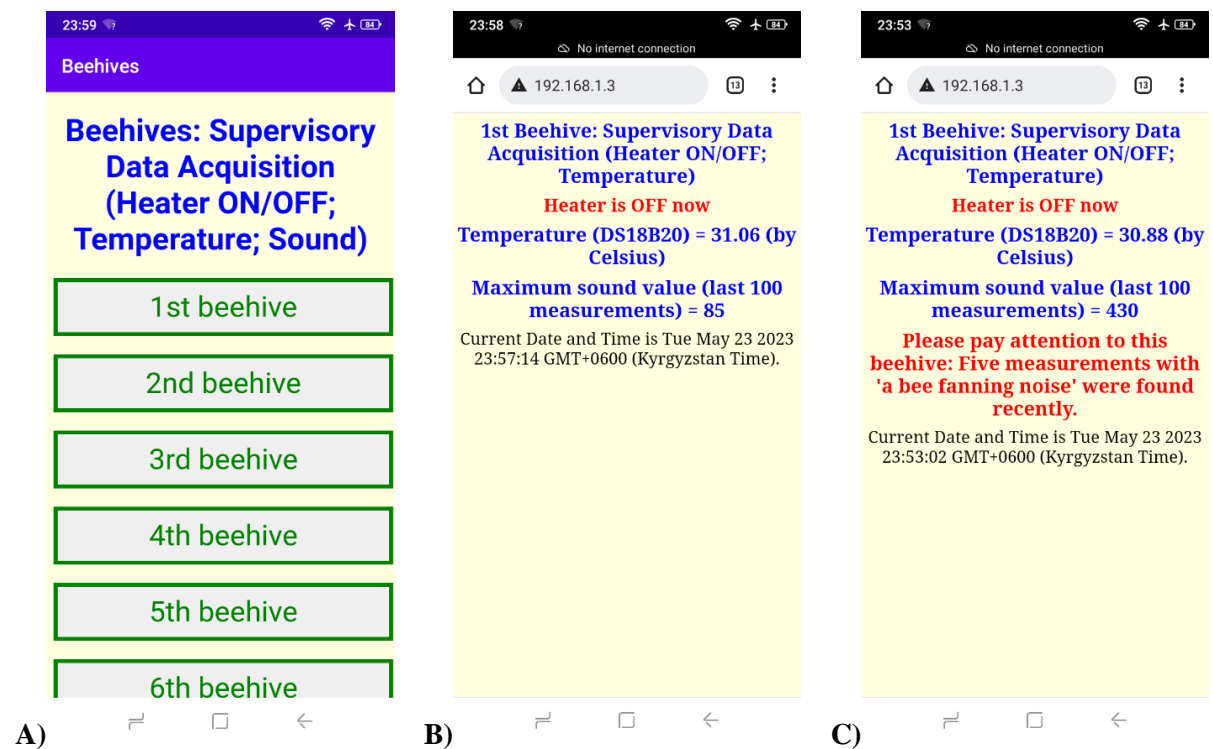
23:59 84

Beehives

Beehives: Supervisory Data Acquisition (Heater ON/OFF; Temperature; Sound)

1st beehive

2nd beehive

3rd beehive

4th beehive

5th beehive

6th beehive

A)

23:58 84

No internet connection

192.168.1.3 13

1st Beehive: Supervisory Data Acquisition (Heater ON/OFF; Temperature)

Heater is OFF now

Temperature (DS18B20) = 31.06 (by Celsius)

Maximum sound value (last 100 measurements) = 85

Current Date and Time is Tue May 23 2023 23:57:14 GMT+0600 (Kyrgyzstan Time).

B)

23:53 84

No internet connection

192.168.1.3 13

1st Beehive: Supervisory Data Acquisition (Heater ON/OFF; Temperature)

Heater is OFF now

Temperature (DS18B20) = 30.88 (by Celsius)

Maximum sound value (last 100 measurements) = 430

Please pay attention to this beehive: Five measurements with 'a bee fanning noise' were found recently.

Current Date and Time is Tue May 23 2023 23:53:02 GMT+0600 (Kyrgyzstan Time).

C)